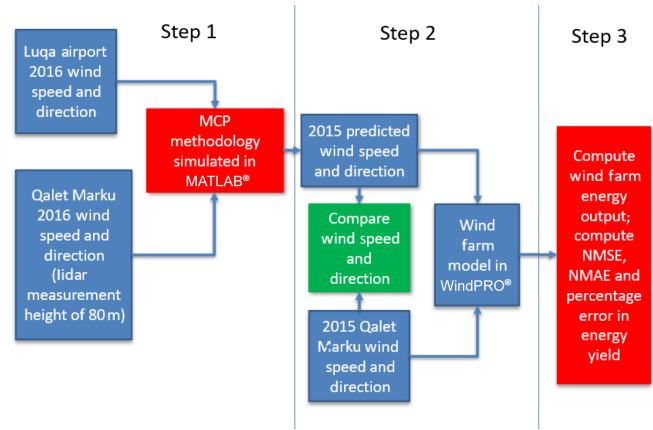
Step 1

Step 2

Step 3

Luqa airport 2016 wind speed and direction

Qalet Marku 2016 wind speed and direction (lidar measurement height of 80 m)

MCP methodology simulated in MATLAB®

2015 predicted wind speed and direction

Compare wind speed and direction

2015 Qalet Marku wind speed and direction

Wind farm model in WindPRO®

Compute wind farm energy output; compute NMSE, NMAE and percentage error in energy yield